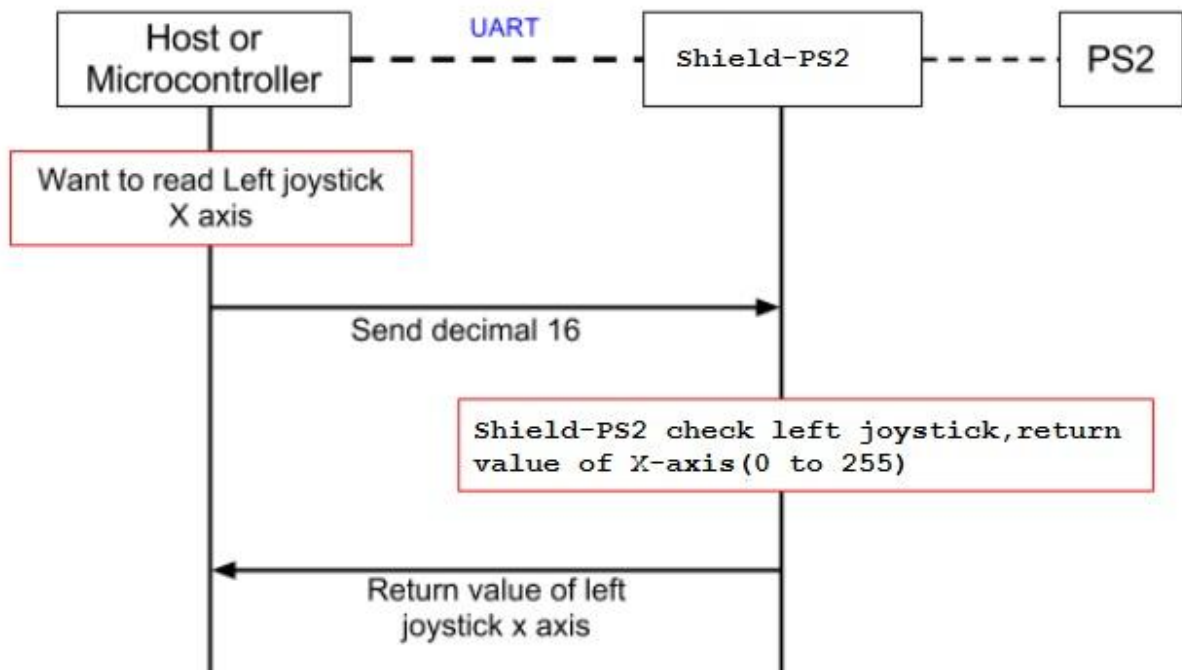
Host or Microcontroller

UART

Shield-PS2

PS2

Want to read Left joystick X axis

Send decimal 16

Shield-PS2 check left joystick,return value of X-axis(0 to 255)

Return value of left joystick x axis